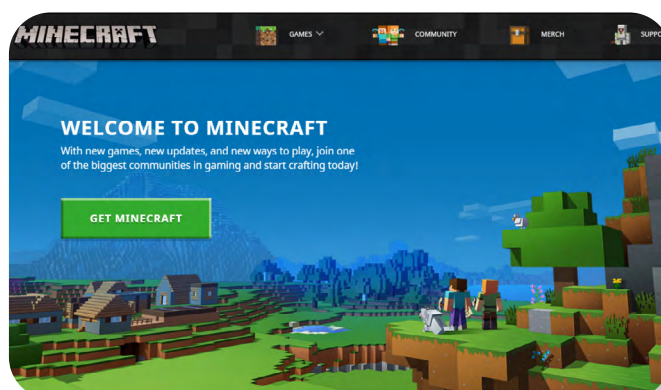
MINECRAFT

GAMES

COMMUNITY

MERCH

SUPPO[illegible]

WELCOME TO MINECRAFT

With new games, new updates, and new ways to play, join one of the biggest communities in gaming and start crafting today!

GET MINECRAFT